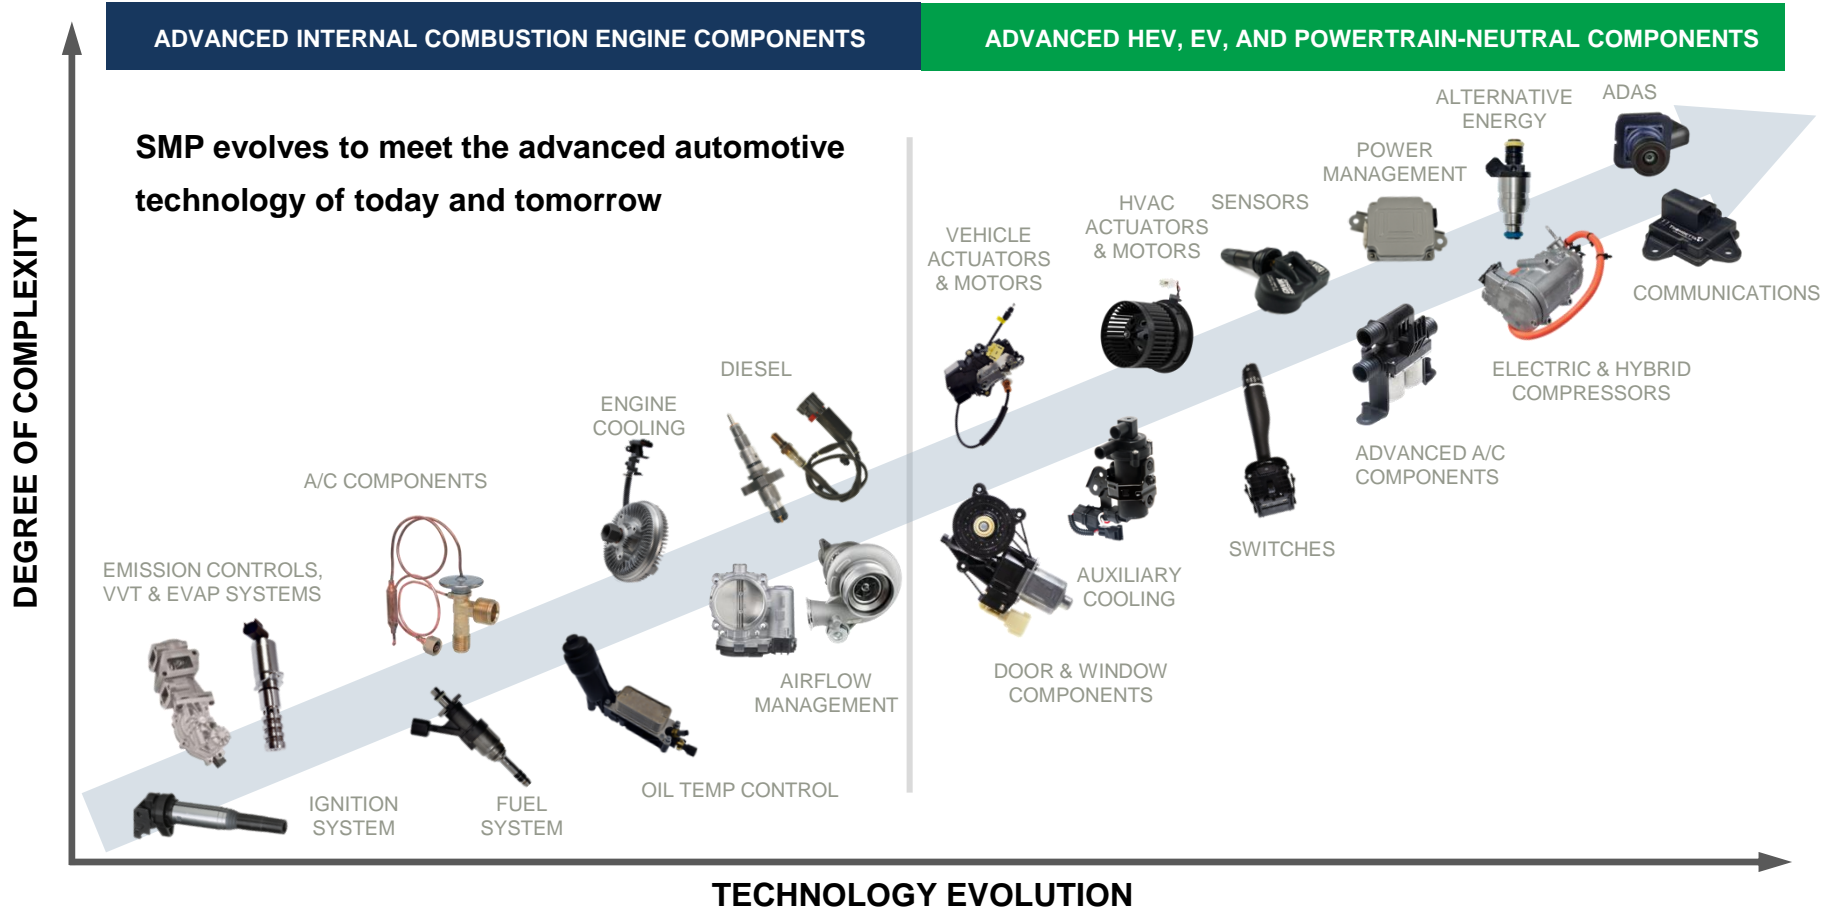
ADVANCED INTERNAL COMBUSTION ENGINE COMPONENTS

ADVANCED HEV, EV, AND POWERTRAIN-NEUTRAL COMPONENTS

DEGREE OF COMPLEXITY

SMP evolves to meet the advanced automotive technology of today and tomorrow

EMISSION CONTROLS, VVT & EVAP SYSTEMS

IGNITION SYSTEM

A/C COMPONENTS

FUEL SYSTEM

ENGINE COOLING

OIL TEMP CONTROL

DIESEL

AIRFLOW MANAGEMENT

VEHICLE ACTUATORS & MOTORS

DOOR & WINDOW COMPONENTS

HVAC ACTUATORS & MOTORS

AUXILIARY COOLING

SENSORS

SWITCHES

POWER MANAGEMENT

ADVANCED A/C COMPONENTS

ALTERNATIVE ENERGY

ELECTRIC & HYBRID COMPRESSORS

ADAS

COMMUNICATIONS

TECHNOLOGY EVOLUTION